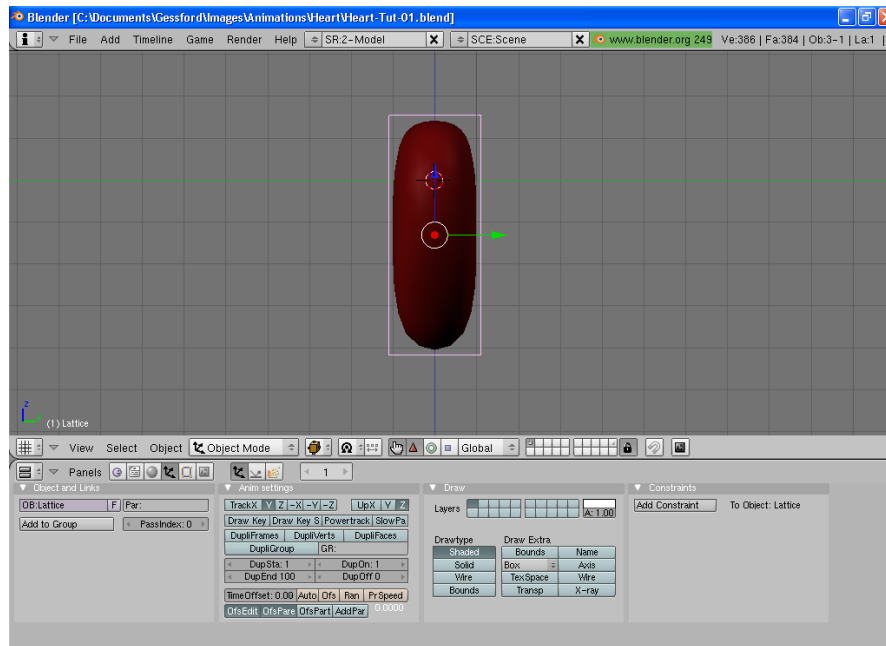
Blender [C:\Documents\Gessford\Images\Animations\Heart\Heart-Tut-01.blend]

File Add Timeline Game Render Help SR:2-Model X SCE:Scene X www.blender.org 249 Ve:386 | Fa:384 | Ob:3-1 | La:1 |

(1) Lattice

View Select Object Object Mode Global

Panels 1

Object and Links
OB:Lattice F Par:
Add to Group PassIndex: 0

Anim settings
TrackX Y Z -X -Y -Z UpX Y Z
Draw Key Draw Key S Powertrack SlowPa
DupliFrames DupliVerts DupliFaces
DupliGroup GR:
DupSta: 1 DupOn: 1
DupEnd 100 DupOff 0
TimeOffset: 0.00 Auto Ofs Ran PrSpeed
OfsEdit OfsPare OfsPart AddPar 0.0000

Draw
Layers A: 1.00
Drawtype Draw Extra
Shaded Bounds Name
Solid Box Axis
Wire TexSpace Wire
Bounds Transp X-ray

Constraints
Add Constraint To Object: Lattice